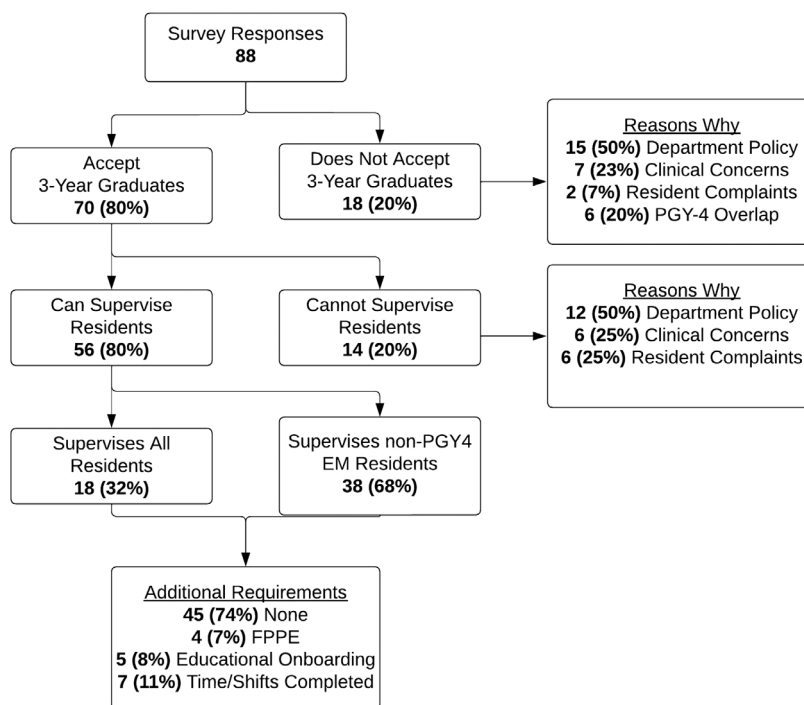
Survey Responses
**88**

Accept
3-Year Graduates
**70 (80%)**

Does Not Accept
3-Year Graduates
**18 (20%)**

Reasons Why
**15 (50%)** Department Policy
**7 (23%)** Clinical Concerns
**2 (7%)** Resident Complaints
**6 (20%)** PGY-4 Overlap

Can Supervise
Residents
**56 (80%)**

Cannot Supervise
Residents
**14 (20%)**

Reasons Why
**12 (50%)** Department Policy
**6 (25%)** Clinical Concerns
**6 (25%)** Resident Complaints

Supervises All
Residents
**18 (32%)**

Supervises non-PGY4
EM Residents
**38 (68%)**

Additional Requirements
**45 (74%)** None
**4 (7%)** FPPE
**5 (8%)** Educational Onboarding
**7 (11%)** Time/Shifts Completed